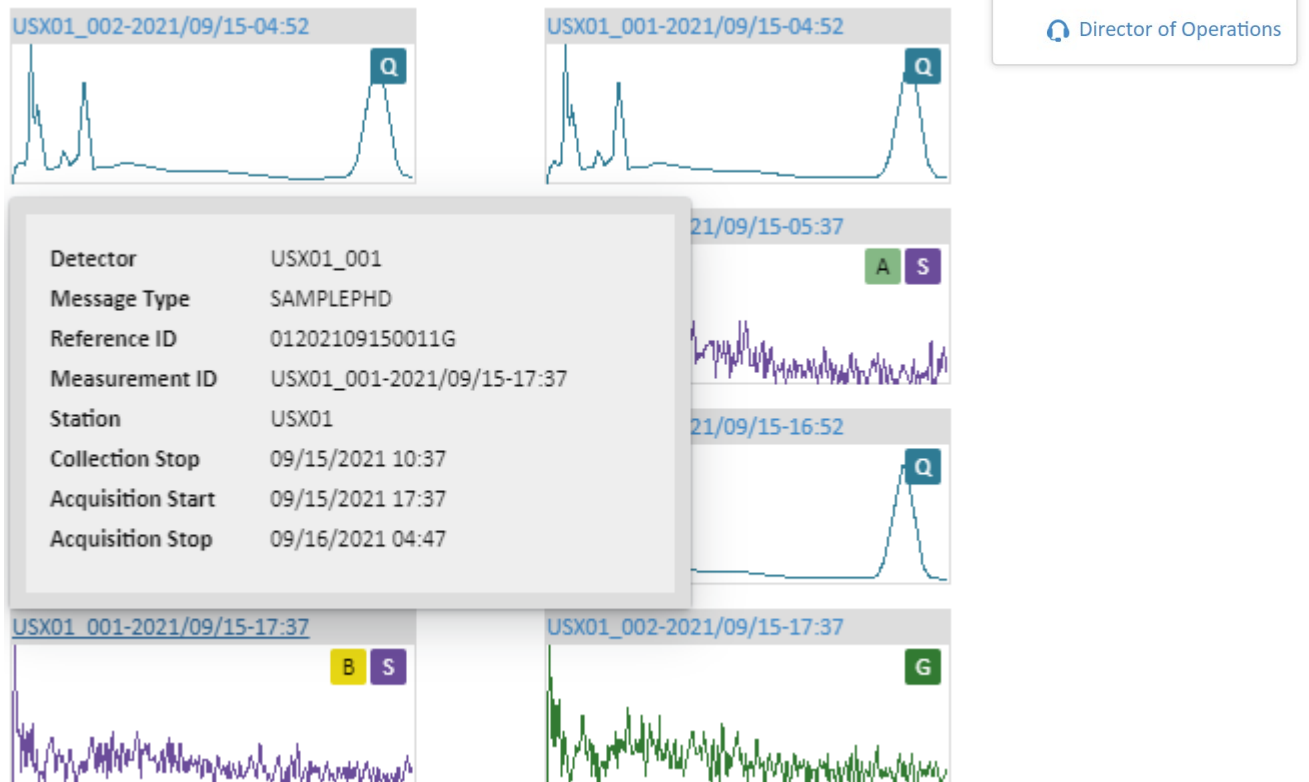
USX01_002-2021/09/15-04:52

Q

USX01_001-2021/09/15-04:52

Q

Director of Operations

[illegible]21/09/15-05:37

A S

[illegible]21/09/15-16:52

Q

| Detector | USX01_001 |
|---|---|
| Message Type | SAMPLEPHD |
| Reference ID | 01202109150011G |
| Measurement ID | USX01_001-2021/09/15-17:37 |
| Station | USX01 |
| Collection Stop | 09/15/2021 10:37 |
| Acquisition Start | 09/15/2021 17:37 |
| Acquisition Stop | 09/16/2021 04:47 |

USX01_001-2021/09/15-17:37

B S

USX01_002-2021/09/15-17:37

G